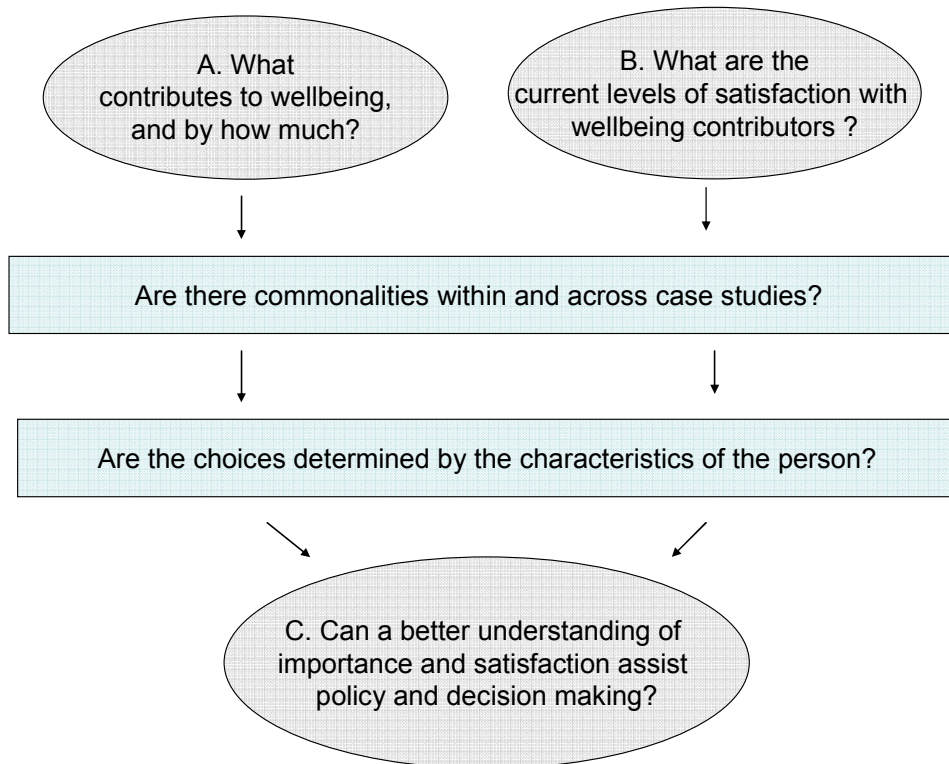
A. What contributes to wellbeing, and by how much?

B. What are the current levels of satisfaction with wellbeing contributors ?

Are there commonalities within and across case studies?

Are the choices determined by the characteristics of the person?

C. Can a better understanding of importance and satisfaction assist policy and decision making?